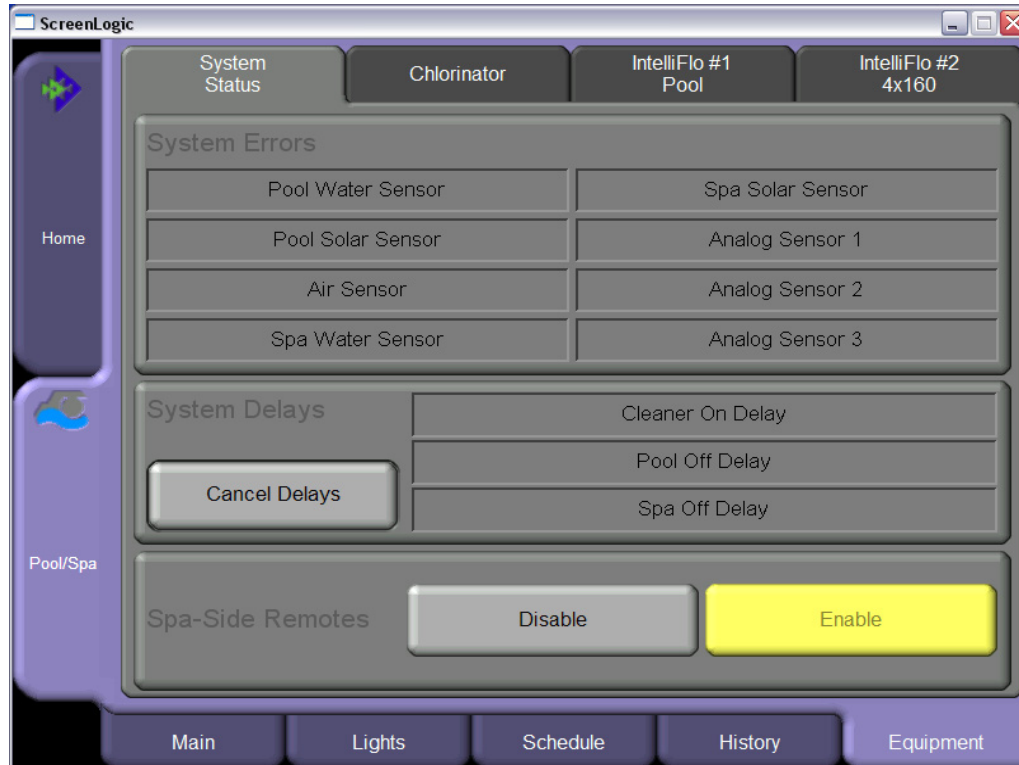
ScreenLogic

Home

Pool/Spa

System Status

Chlorinator

IntelliFlo #1 Pool

IntelliFlo #2 4x160

System Errors

Pool Water Sensor

Spa Solar Sensor

Pool Solar Sensor

Analog Sensor 1

Air Sensor

Analog Sensor 2

Spa Water Sensor

Analog Sensor 3

System Delays

Cleaner On Delay

Cancel Delays

Pool Off Delay

Spa Off Delay

Spa-Side Remotes

Disable

Enable

Main

Lights

Schedule

History

Equipment